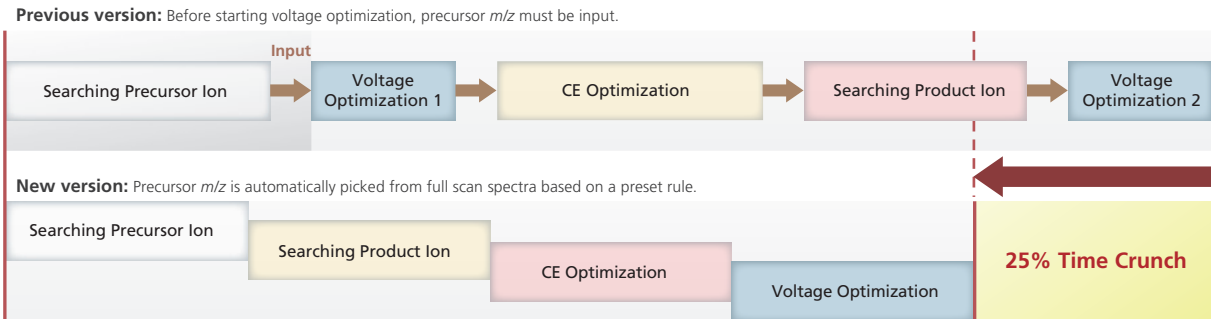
**Previous version:** Before starting voltage optimization, precursor *m/z* must be input.

Input

Searching Precursor Ion

Voltage Optimization 1

CE Optimization

Searching Product Ion

Voltage Optimization 2

**New version:** Precursor *m/z* is automatically picked from full scan spectra based on a preset rule.

Searching Precursor Ion

Searching Product Ion

CE Optimization

Voltage Optimization

25% Time Crunch